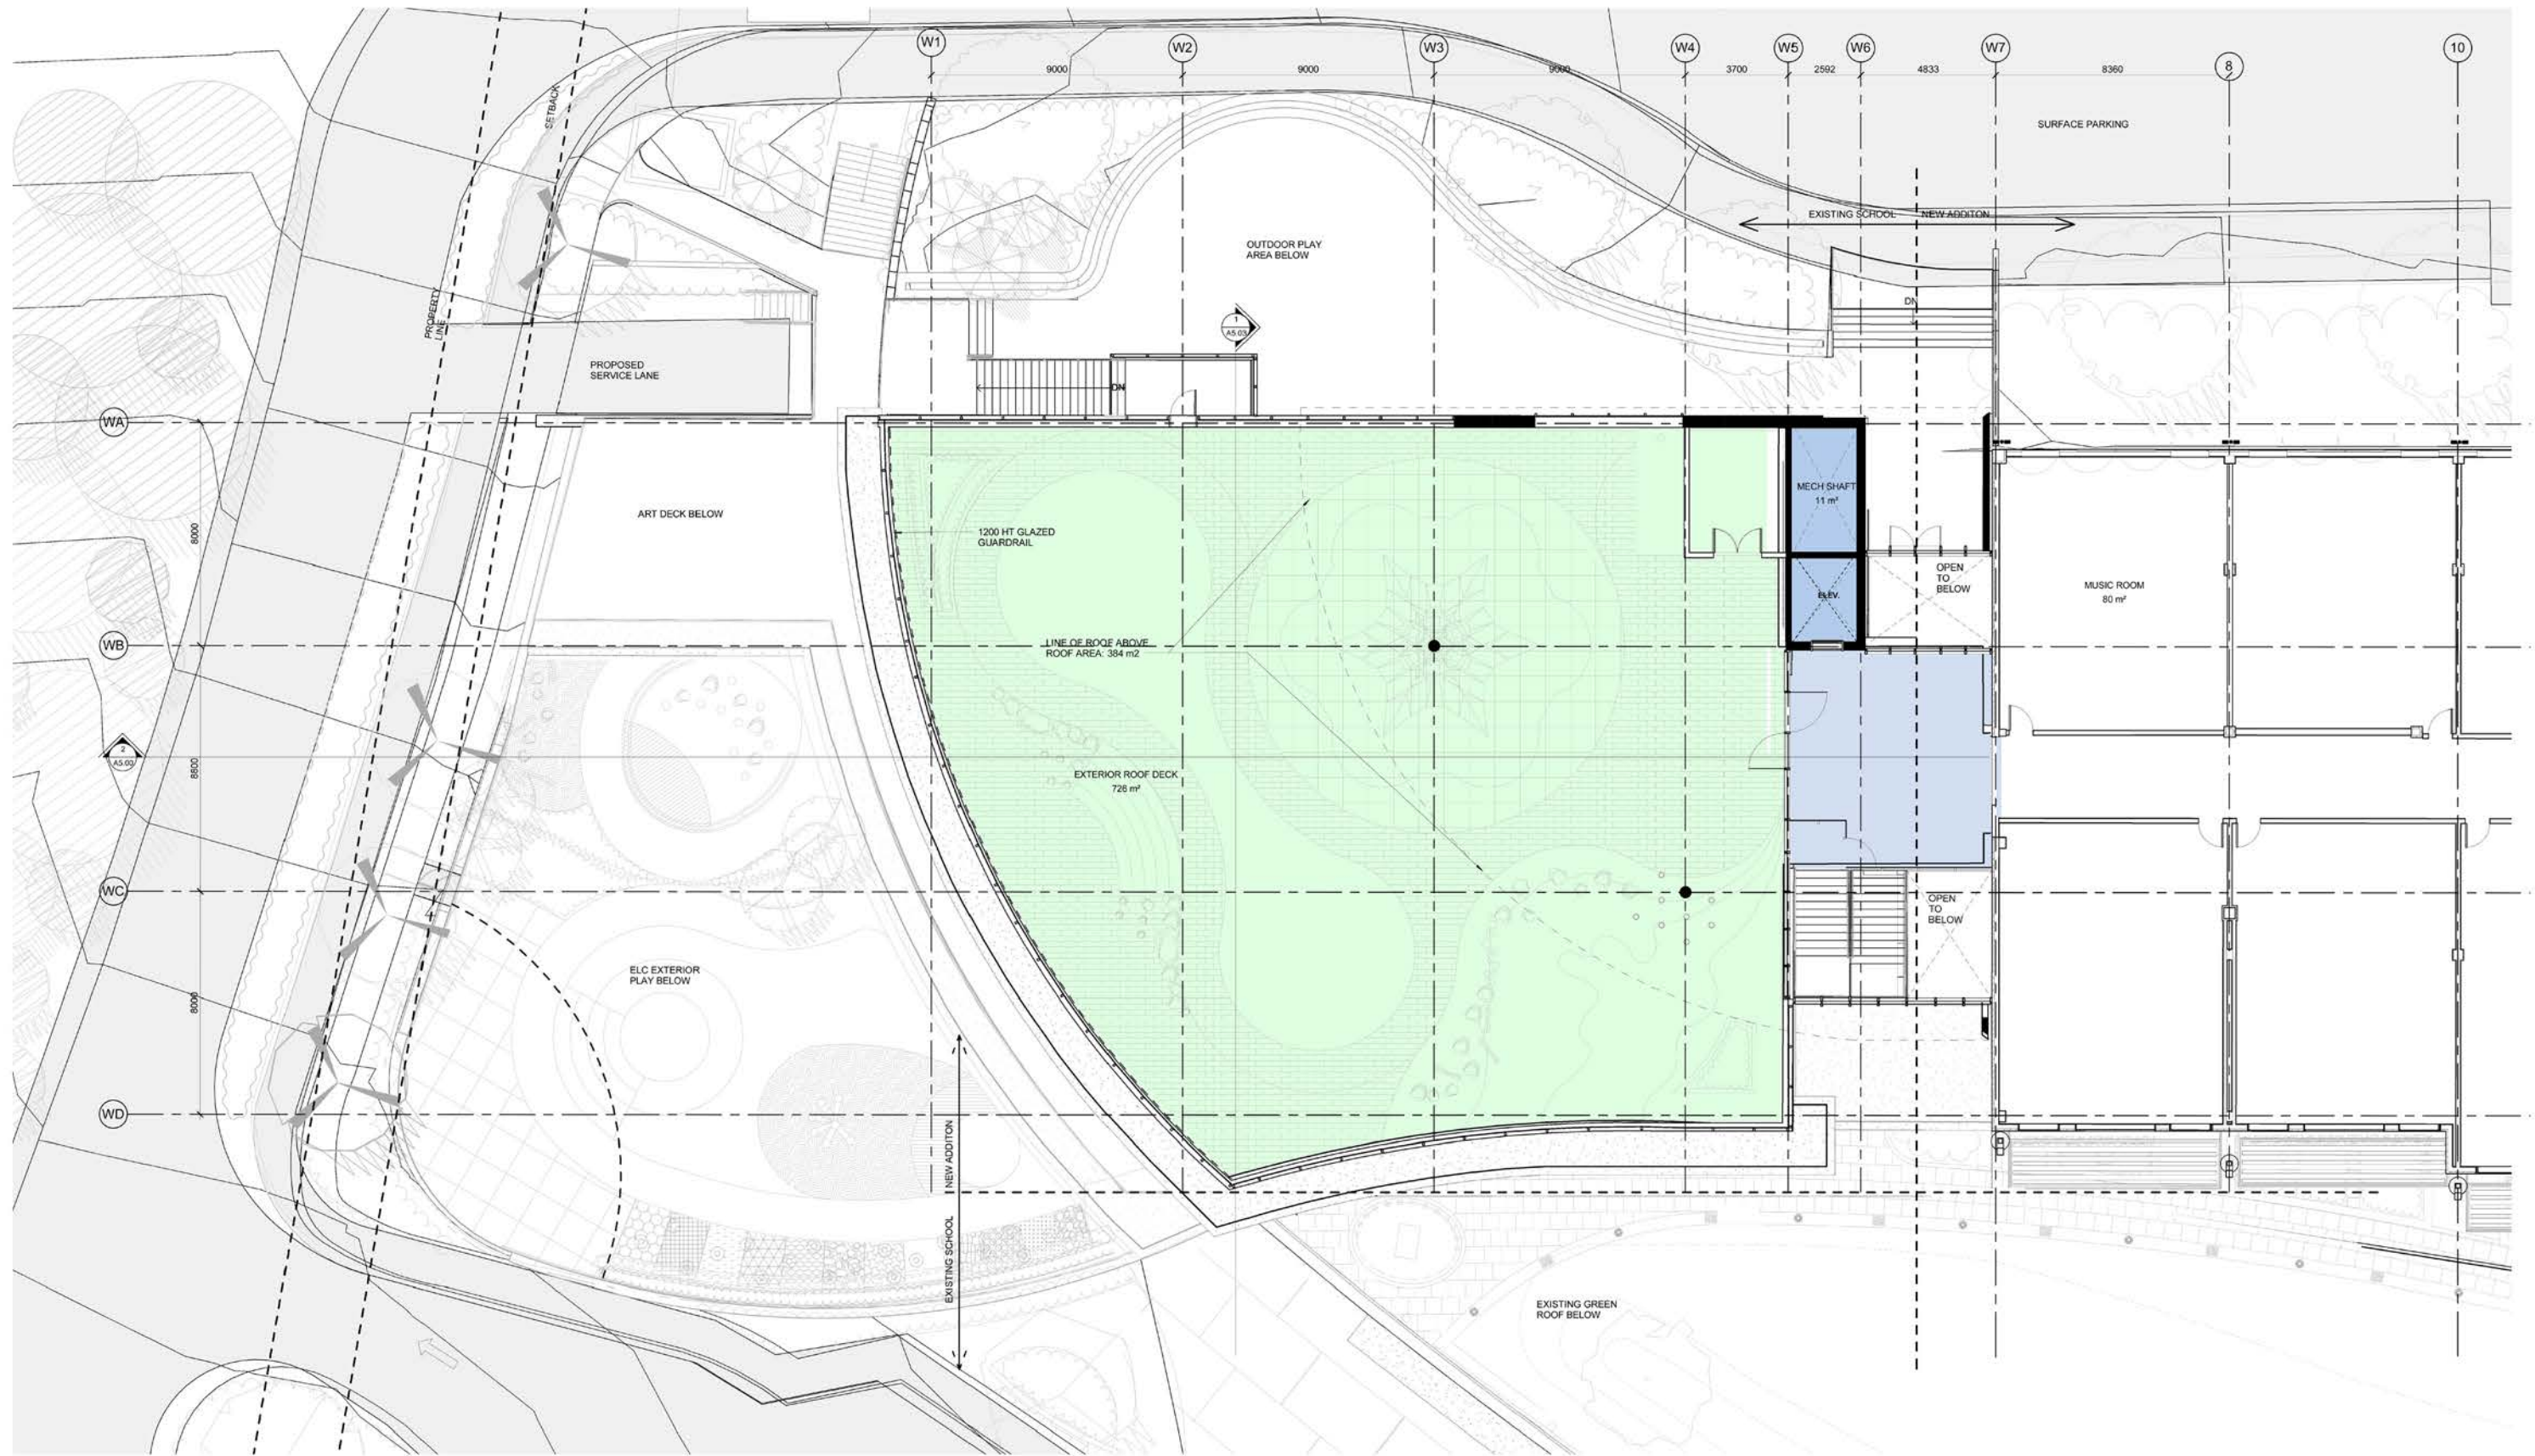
W1
W2
W3
W4
W5
W6
W7
8
10
9000
9000
9000
3700
2592
4833
8360
SURFACE PARKING
SETBACK
EXISTING SCHOOL
NEW ADDITON
OUTDOOR PLAY AREA BELOW
PROPERTY LINE
1
A5.03
DN
DN
PROPOSED SERVICE LANE
WA
ART DECK BELOW
8000
1200 HT GLAZED GUARDRAIL
MECH SHAFT
11 m²
ELEV.
OPEN TO BELOW
MUSIC ROOM
80 m²
WB
LINE OF ROOF ABOVE
ROOF AREA: 384 m2
2
A5.03
8500
EXTERIOR ROOF DECK
726 m²
WC
OPEN TO BELOW
ELC EXTERIOR PLAY BELOW
8000
WD
NEW ADDITON
EXISTING SCHOOL
EXISTING GREEN ROOF BELOW